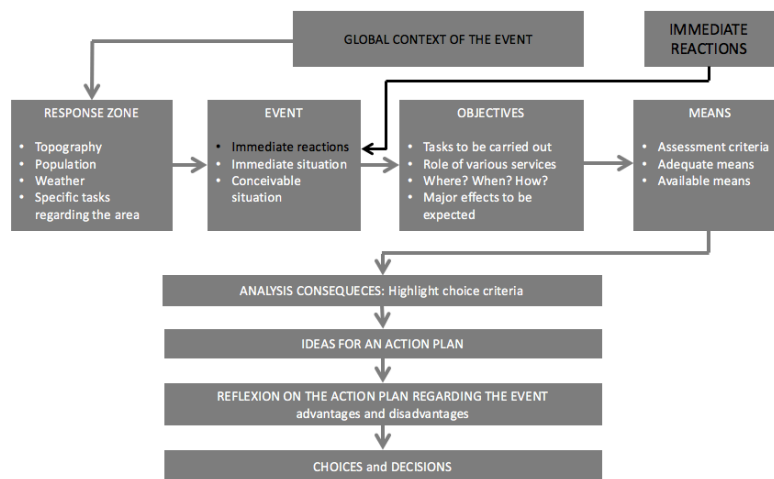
GLOBAL CONTEXT OF THE EVENT

IMMEDIATE REACTIONS

RESPONSE ZONE
• Topography
• Population
• Weather
• Specific tasks regarding the area

EVENT
• Immediate reactions
• Immediate situation
• Conceivable situation

OBJECTIVES
• Tasks to be carried out
• Role of various services
• Where? When? How?
• Major effects to be expected

MEANS
• Assessment criteria
• Adequate means
• Available means

ANALYSIS CONSEQUECES: Highlight choice criteria

IDEAS FOR AN ACTION PLAN

REFLEXION ON THE ACTION PLAN REGARDING THE EVENT
advantages and disadvantages

CHOICES and DECISIONS